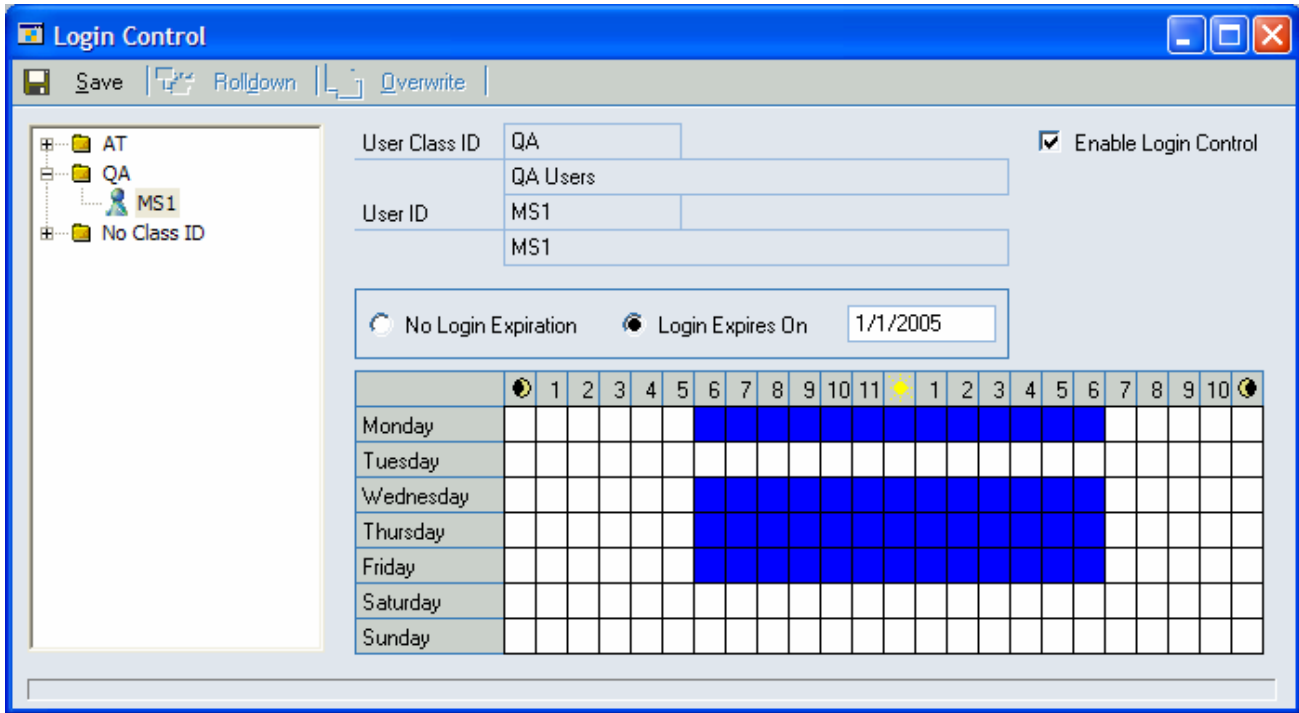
Login Control

Save Rolldown Overwrite

AT
QA
MS1
No Class ID

User Class ID QA
QA Users
User ID MS1
MS1

Enable Login Control

No Login Expiration Login Expires On 1/1/2005

| | | 1 | 2 | 3 | 4 | 5 | 6 | 7 | 8 | 9 | 10 | 11 | | 1 | 2 | 3 | 4 | 5 | 6 | 7 | 8 | 9 | 10 | |
|---|---|---|---|---|---|---|---|---|---|---|---|---|---|---|---|---|---|---|---|---|---|---|---|---|
| Monday | | | | | | | | | | | | | | | | | | | | | | | | |
| Tuesday | | | | | | | | | | | | | | | | | | | | | | | | |
| Wednesday | | | | | | | | | | | | | | | | | | | | | | | | |
| Thursday | | | | | | | | | | | | | | | | | | | | | | | | |
| Friday | | | | | | | | | | | | | | | | | | | | | | | | |
| Saturday | | | | | | | | | | | | | | | | | | | | | | | | |
| Sunday | | | | | | | | | | | | | | | | | | | | | | | | |